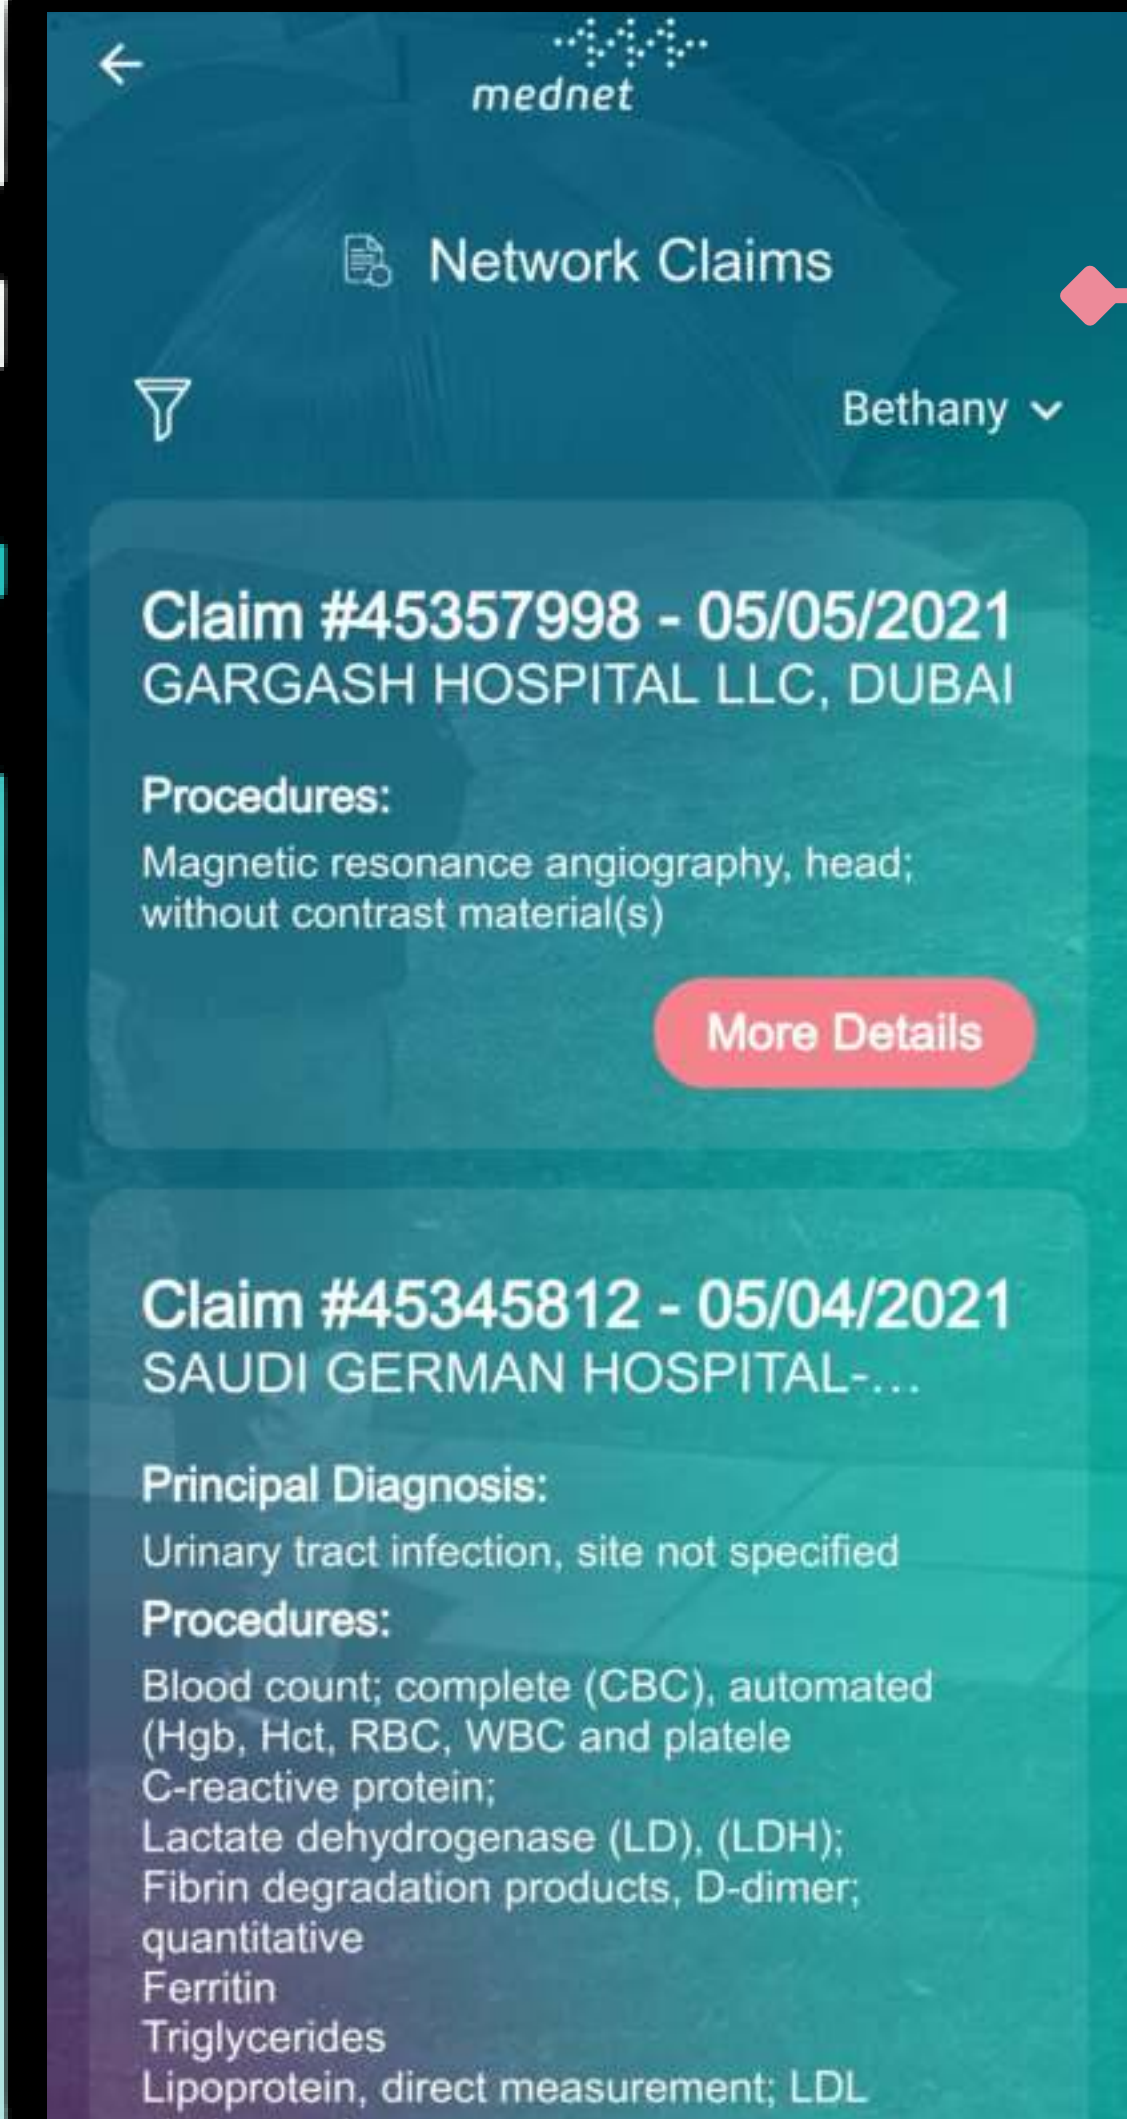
mednet

Network Claims

Bethany

Claim #45357998 - 05/05/2021
GARGASH HOSPITAL LLC, DUBAI

Procedures:
Magnetic resonance angiography, head; without contrast material(s)

More Details

Claim #45345812 - 05/04/2021
SAUDI GERMAN HOSPITAL-…

Principal Diagnosis:
Urinary tract infection, site not specified

Procedures:
Blood count; complete (CBC), automated (Hgb, Hct, RBC, WBC and platele
C-reactive protein;
Lactate dehydrogenase (LD), (LDH);
Fibrin degradation products, D-dimer; quantitative
Ferritin
Triglycerides
Lipoprotein, direct measurement; LDL